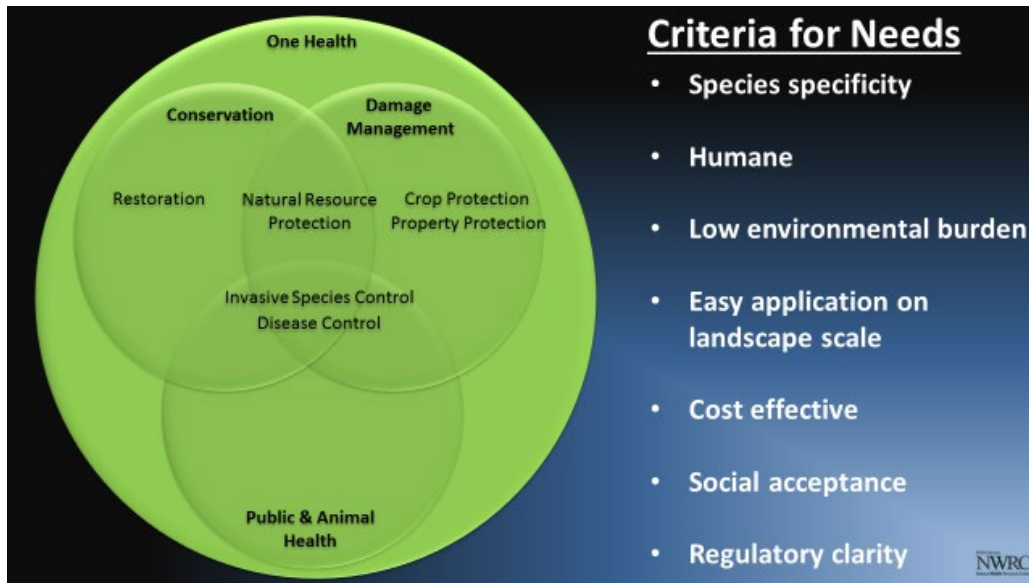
One Health

Conservation

Damage Management

Restoration

Natural Resource Protection

Crop Protection
Property Protection

Invasive Species Control
Disease Control

Public & Animal Health

Criteria for Needs

• Species specificity

• Humane

• Low environmental burden

• Easy application on landscape scale

• Cost effective

• Social acceptance

• Regulatory clarity

NWRC